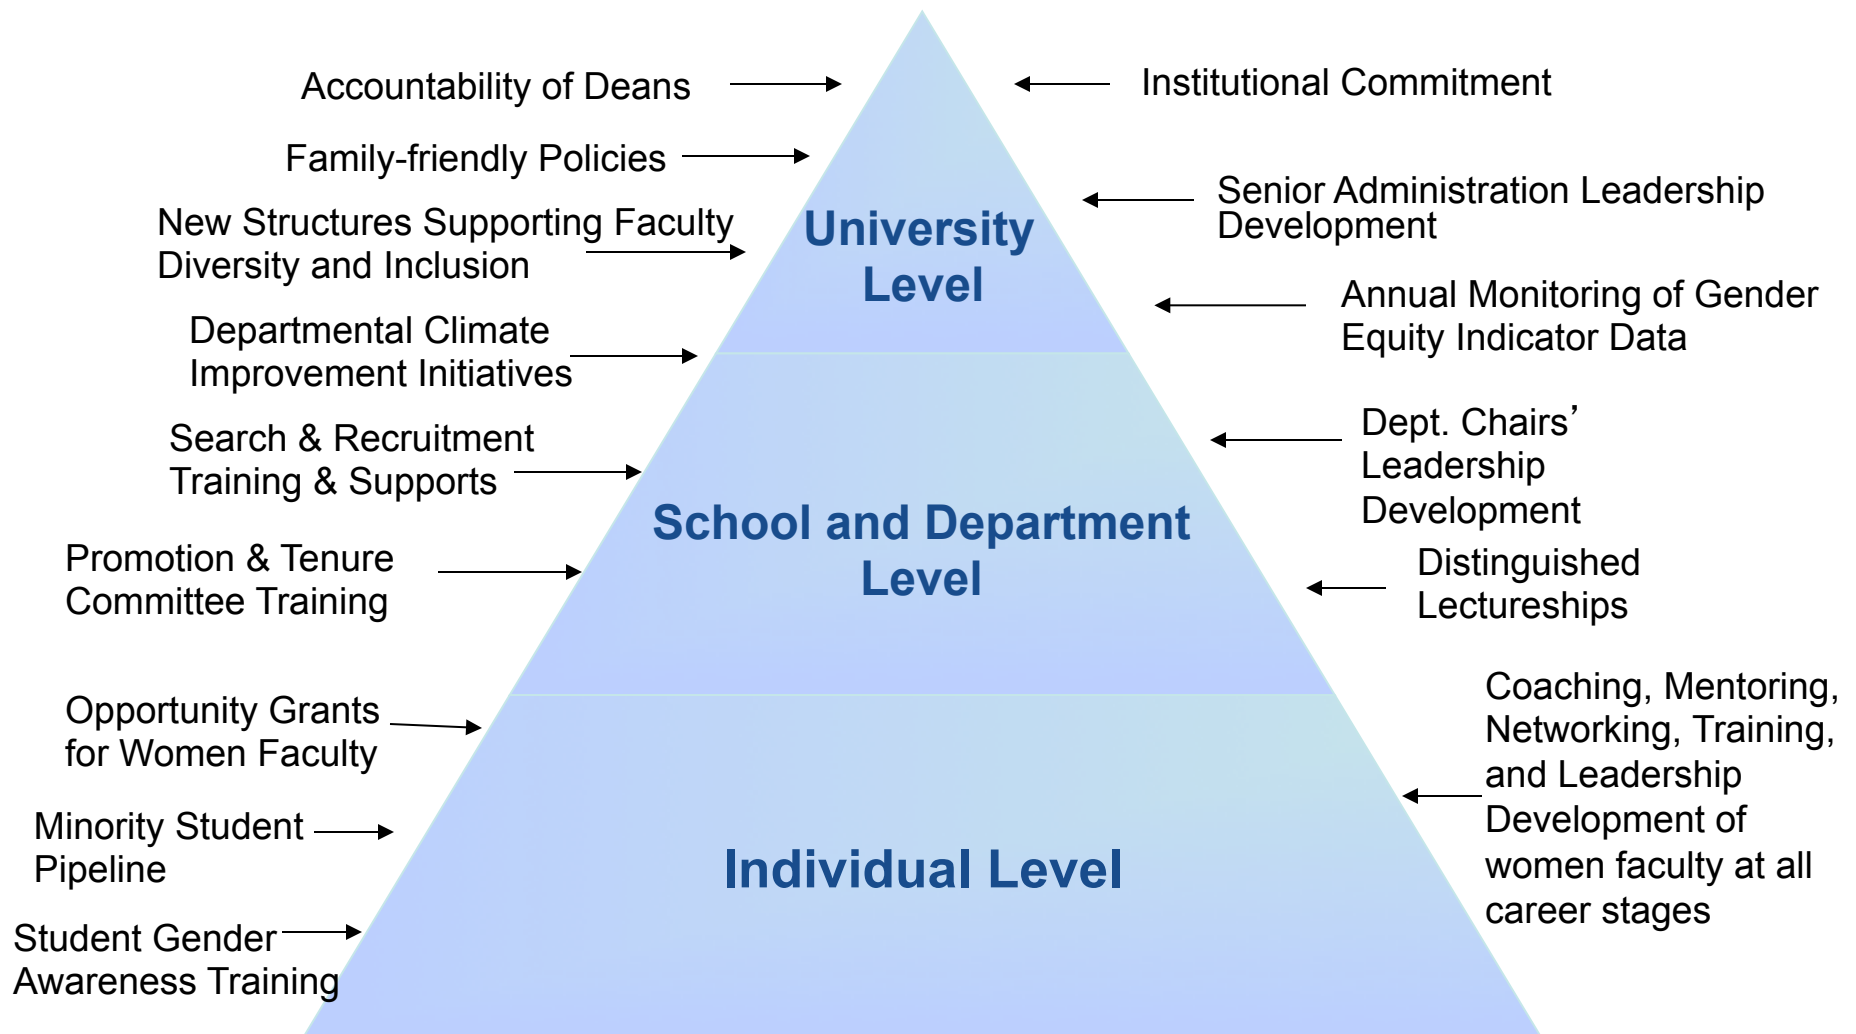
Accountability of Deans

Institutional Commitment

Family-friendly Policies

Senior Administration Leadership Development

New Structures Supporting Faculty Diversity and Inclusion

University Level

Annual Monitoring of Gender Equity Indicator Data

Departmental Climate Improvement Initiatives

Search & Recruitment Training & Supports

Dept. Chairs' Leadership Development

School and Department Level

Promotion & Tenure Committee Training

Distinguished Lectureships

Opportunity Grants for Women Faculty

Coaching, Mentoring, Networking, Training, and Leadership Development of women faculty at all career stages

Minority Student Pipeline

Individual Level

Student Gender Awareness Training